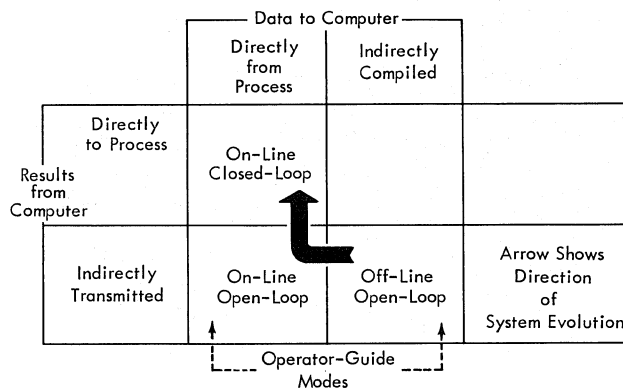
Data to Computer

| | Directly from Process | Indirectly Compiled | |
|---|---|---|---|
| Directly to Process | On-Line Closed-Loop | | |
| Indirectly Transmitted | On-Line Open-Loop | Off-Line Open-Loop | Arrow Shows Direction of System Evolution |

Results from Computer

Operator-Guide Modes